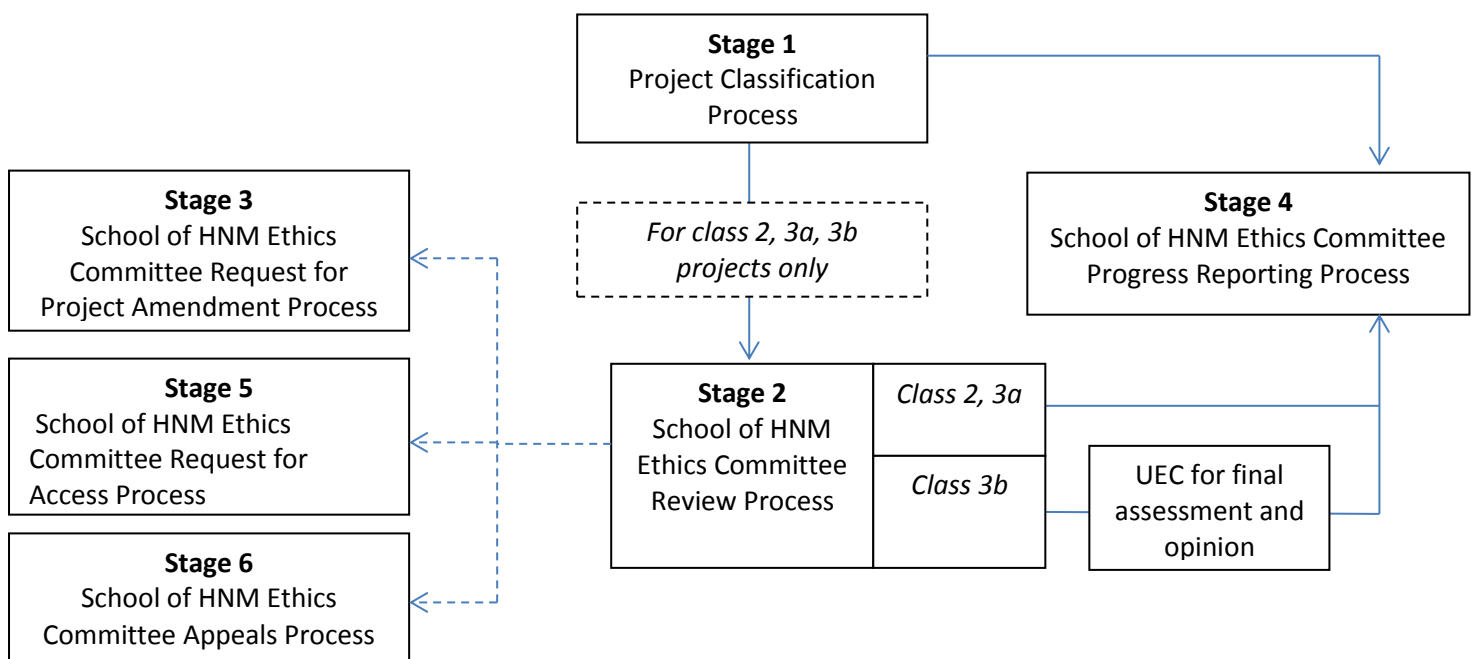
**Stage 1**
Project Classification Process

**Stage 3**
School of HNM Ethics Committee Request for Project Amendment Process

*For class 2, 3a, 3b projects only*

**Stage 4**
School of HNM Ethics Committee Progress Reporting Process

**Stage 5**
School of HNM Ethics Committee Request for Access Process

**Stage 2**
School of HNM Ethics Committee Review Process

*Class 2, 3a*

*Class 3b*

UEC for final assessment and opinion

**Stage 6**
School of HNM Ethics Committee Appeals Process